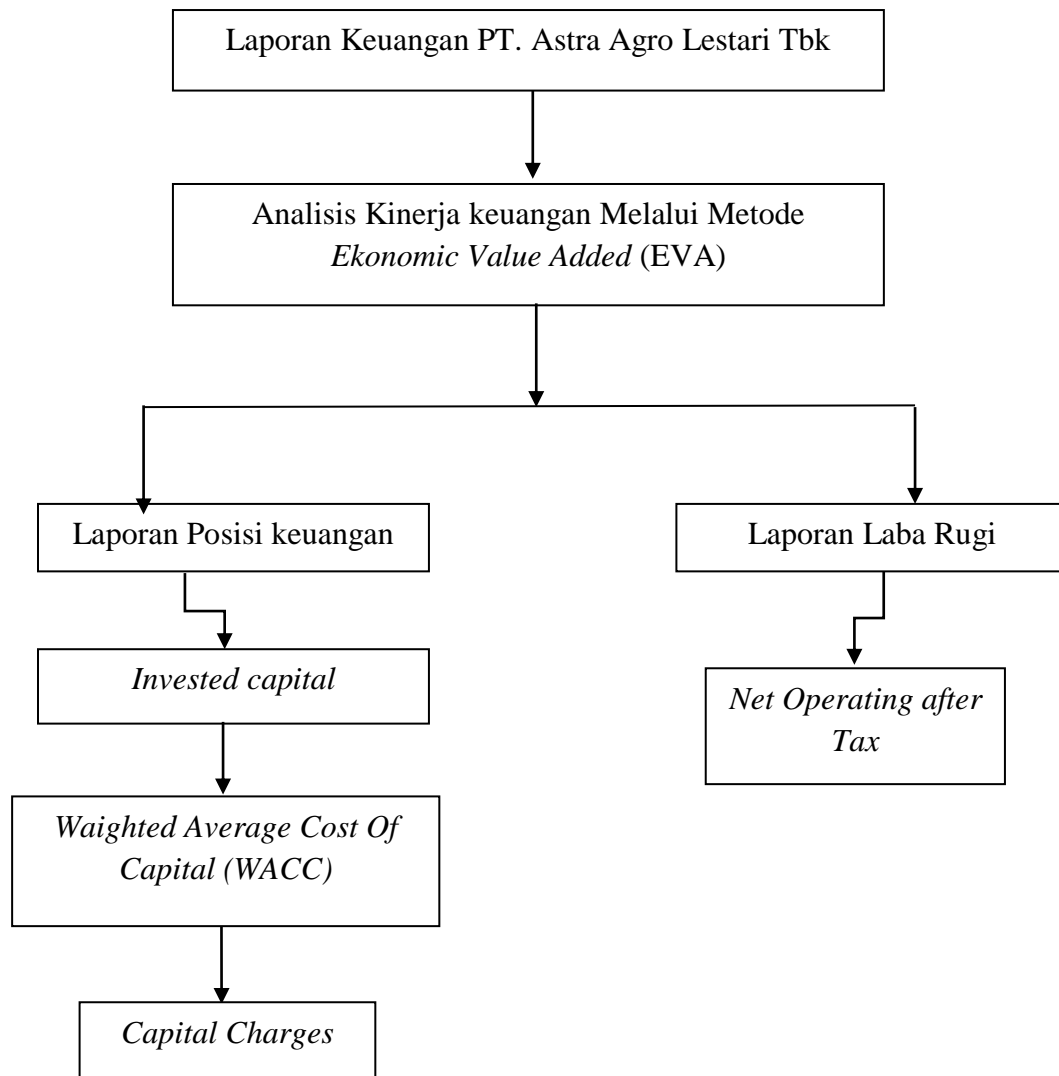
Laporan Keuangan PT. Astra Agro Lestari Tbk

Analisis Kinerja keuangan Melalui Metode *Ekonomic Value Added* (EVA)

Laporan Posisi keuangan

Laporan Laba Rugi

*Invested capital*

*Net Operating after Tax*

*Waighted Average Cost Of Capital (WACC)*

*Capital Charges*